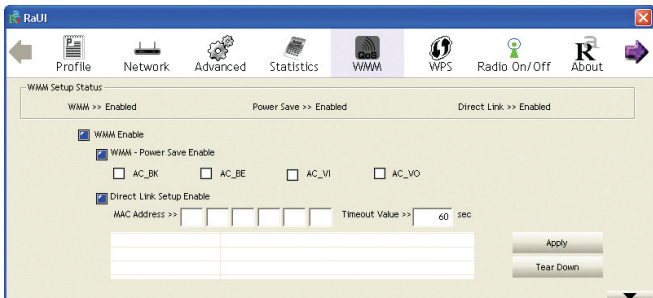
RaUI

Profile Network Advanced Statistics WMM WPS Radio On/Off About

WMM Setup Status

WMM >> Enabled Power Save >> Enabled Direct Link >> Enabled

WMM Enable

WMM - Power Save Enable

AC_BK AC_BE AC_VI AC_VO

Direct Link Setup Enable

MAC Address >> Timeout Value >> 60 sec

Apply

Tear Down